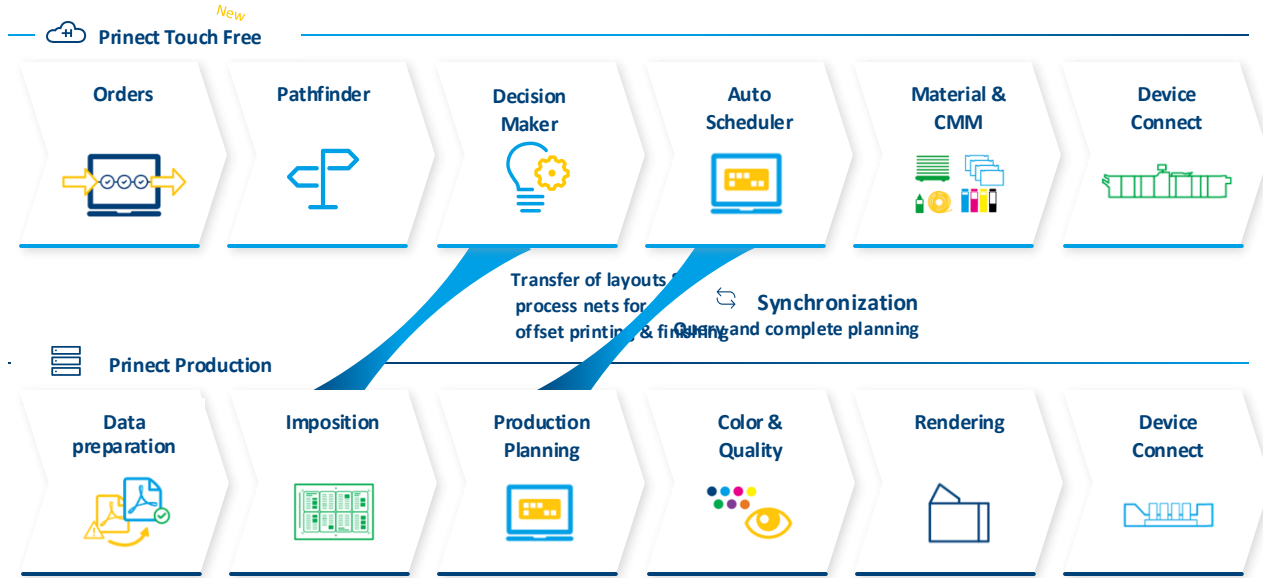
New

Prinect Touch Free

Orders

Pathfinder

Decision Maker

Auto Scheduler

Material & CMM

Device Connect

Transfer of layouts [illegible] process nets for offset printing & finishing

Synchronization

Query and complete planning

Prinect Production

Data preparation

Imposition

Production Planning

Color & Quality

Rendering

Device Connect